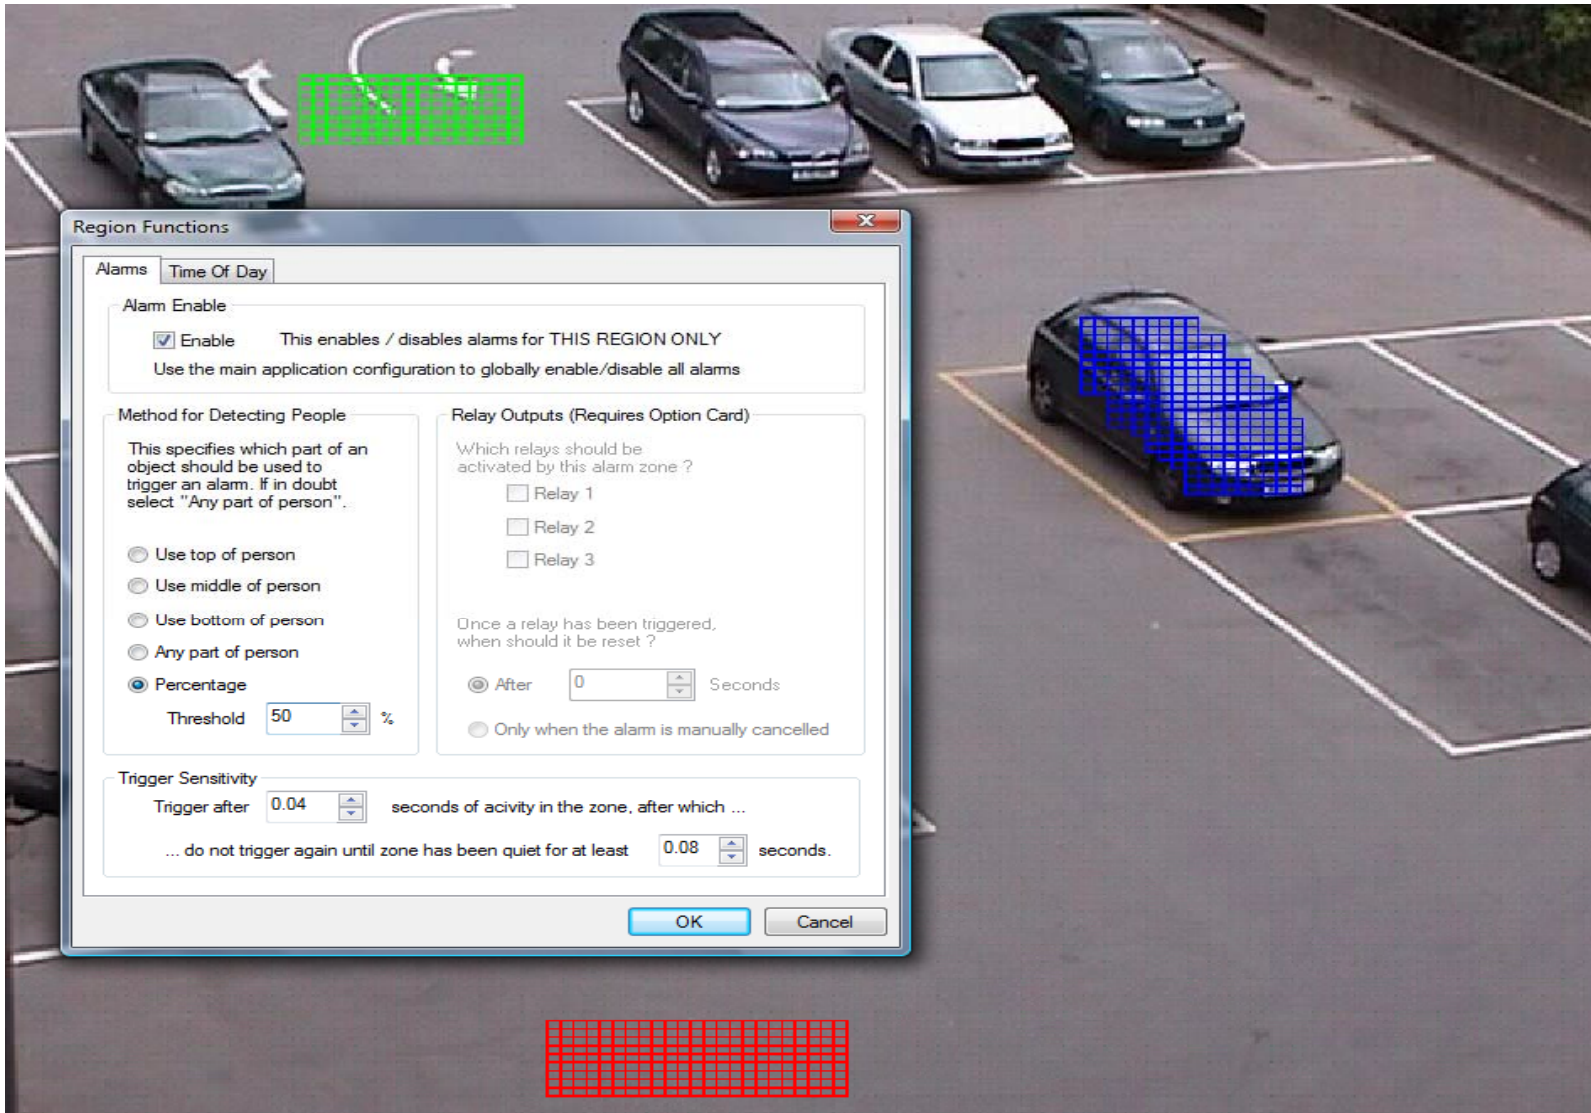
Region Functions

Alarms | Time Of Day

Alarm Enable

Enable  This enables / disables alarms for THIS REGION ONLY

Use the main application configuration to globally enable/disable all alarms

Method for Detecting People

This specifies which part of an object should be used to trigger an alarm. If in doubt select "Any part of person".

Use top of person

Use middle of person

Use bottom of person

Any part of person

Percentage

Threshold 50 %

Relay Outputs (Requires Option Card)

Which relays should be activated by this alarm zone ?

Relay 1

Relay 2

Relay 3

Once a relay has been triggered, when should it be reset ?

After 0 Seconds

Only when the alarm is manually cancelled

Trigger Sensitivity

Trigger after 0.04 seconds of acivity in the zone, after which ...

... do not trigger again until zone has been quiet for at least 0.08 seconds.

OK  Cancel